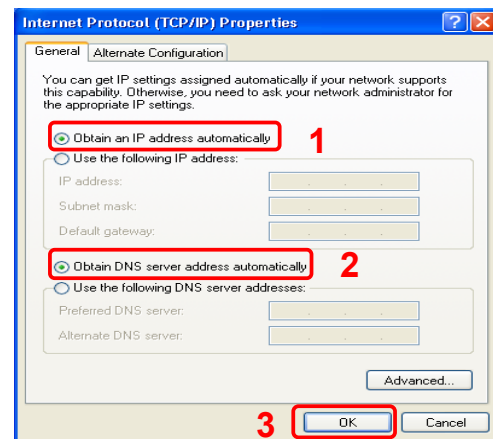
Internet Protocol (TCP/IP) Properties

General | Alternate Configuration

You can get IP settings assigned automatically if your network supports this capability. Otherwise, you need to ask your network administrator for the appropriate IP settings.

Obtain an IP address automatically 1

Use the following IP address:

IP address:

Subnet mask:

Default gateway:

Obtain DNS server address automatically 2

Use the following DNS server addresses:

Preferred DNS server:

Alternate DNS server:

Advanced...

3 OK Cancel